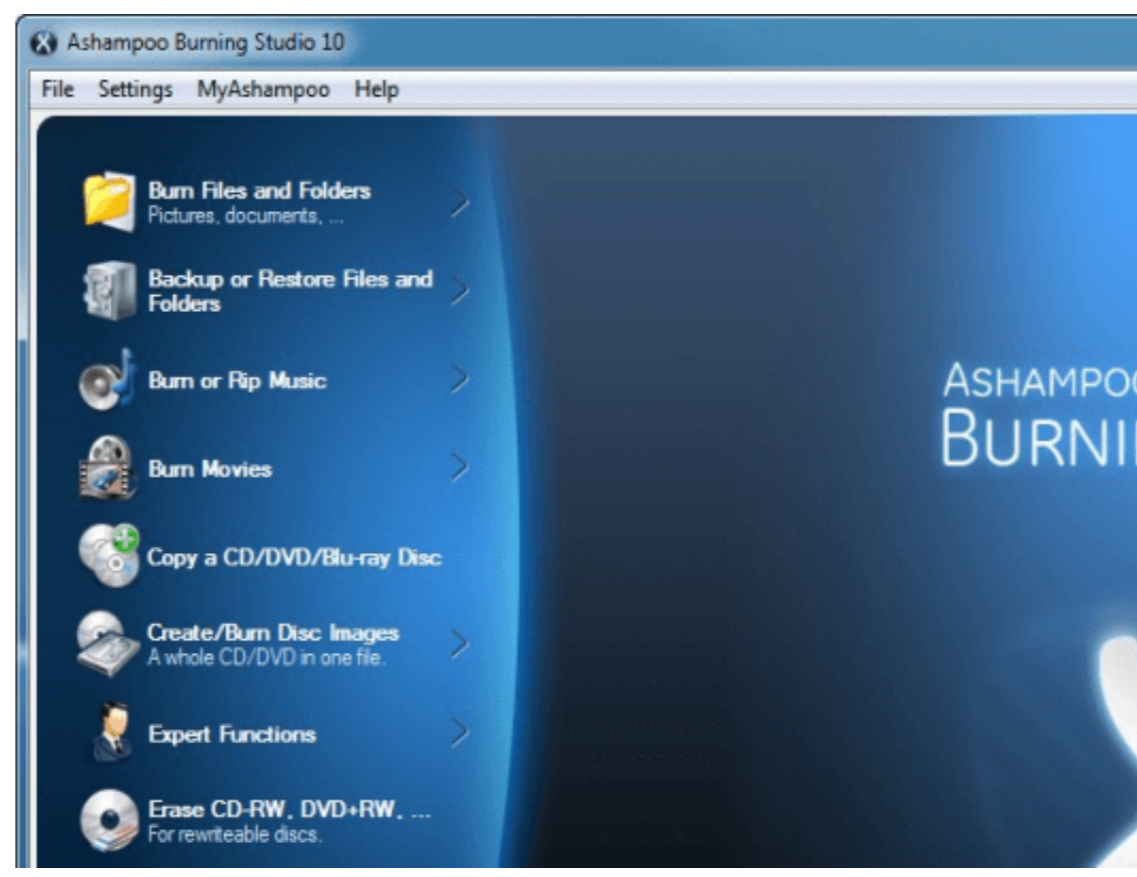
Ashampoo Burning Studio 10

File Settings MyAshampoo Help

Burn Files and Folders
Pictures, documents, ...

Backup or Restore Files and Folders

Burn or Rip Music

Burn Movies

Copy a CD/DVD/Blu-ray Disc

Create/Burn Disc Images
A whole CD/DVD in one file.

Expert Functions

Erase CD-RW, DVD+RW, ...
For rewriteable discs.

ASHAMPOO
BURNI